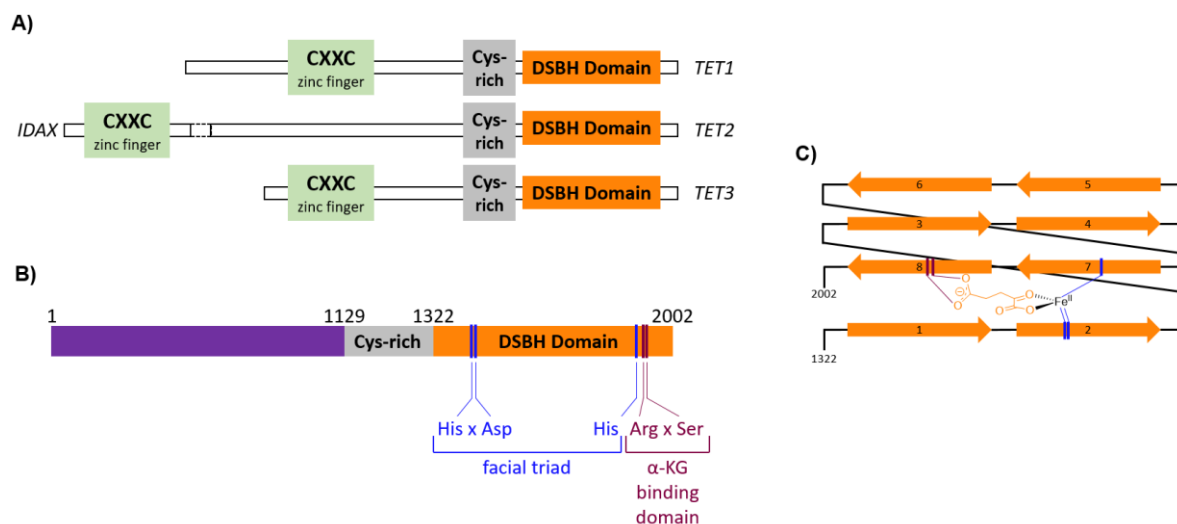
A)

CXXC zinc finger
Cys-rich
DSBH Domain
TET1

IDAX
CXXC zinc finger
Cys-rich
DSBH Domain
TET2

CXXC zinc finger
Cys-rich
DSBH Domain
TET3

B)

1
1129
1322
2002
Cys-rich
DSBH Domain

His x Asp
His
Arg x Ser
facial triad
α-KG binding domain

C)

6
5
3
4
8
7
2002
$Fe^{II}$
1
2
1322